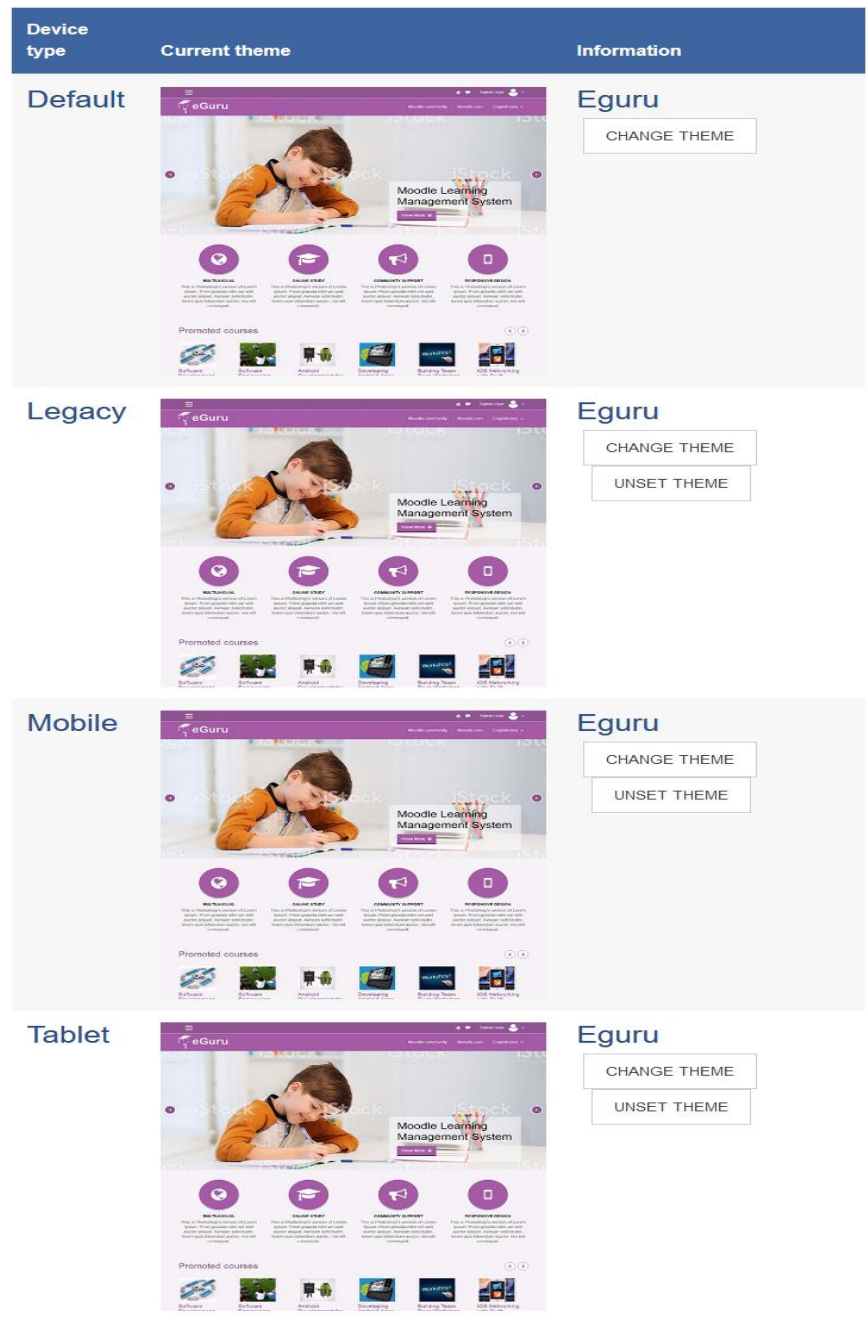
| Device type | Current theme | Information |
|---|---|---|
| Default | eGuru Moodle Learning Management System Promoted courses | Eguru CHANGE THEME |
| Legacy | eGuru Moodle Learning Management System Promoted courses | Eguru CHANGE THEME UNSET THEME |
| Mobile | eGuru Moodle Learning Management System Promoted courses | Eguru CHANGE THEME UNSET THEME |
| Tablet | eGuru Moodle Learning Management System Promoted courses | Eguru CHANGE THEME UNSET THEME |